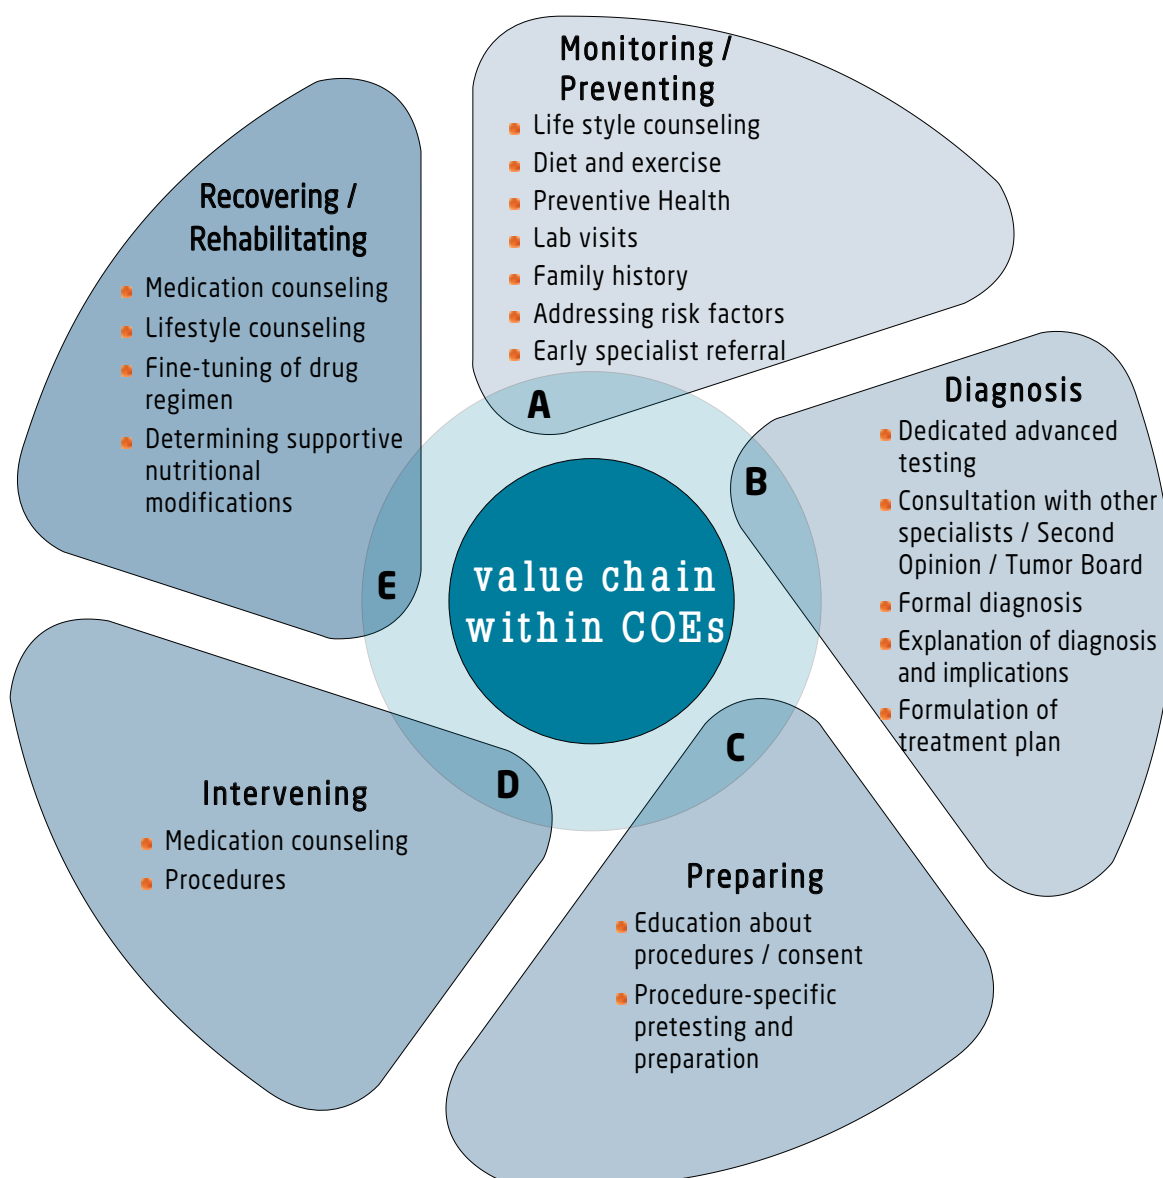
Monitoring / Preventing
Life style counseling
Diet and exercise
Preventive Health
Lab visits
Family history
Addressing risk factors
Early specialist referral

A

Diagnosis
Dedicated advanced testing
Consultation with other specialists / Second Opinion / Tumor Board
Formal diagnosis
Explanation of diagnosis and implications
Formulation of treatment plan

B

C

Preparing
Education about procedures / consent
Procedure-specific pretesting and preparation

D

Intervening
Medication counseling
Procedures

E

Recovering / Rehabilitating
Medication counseling
Lifestyle counseling
Fine-tuning of drug regimen
Determining supportive nutritional modifications

value chain within COEs